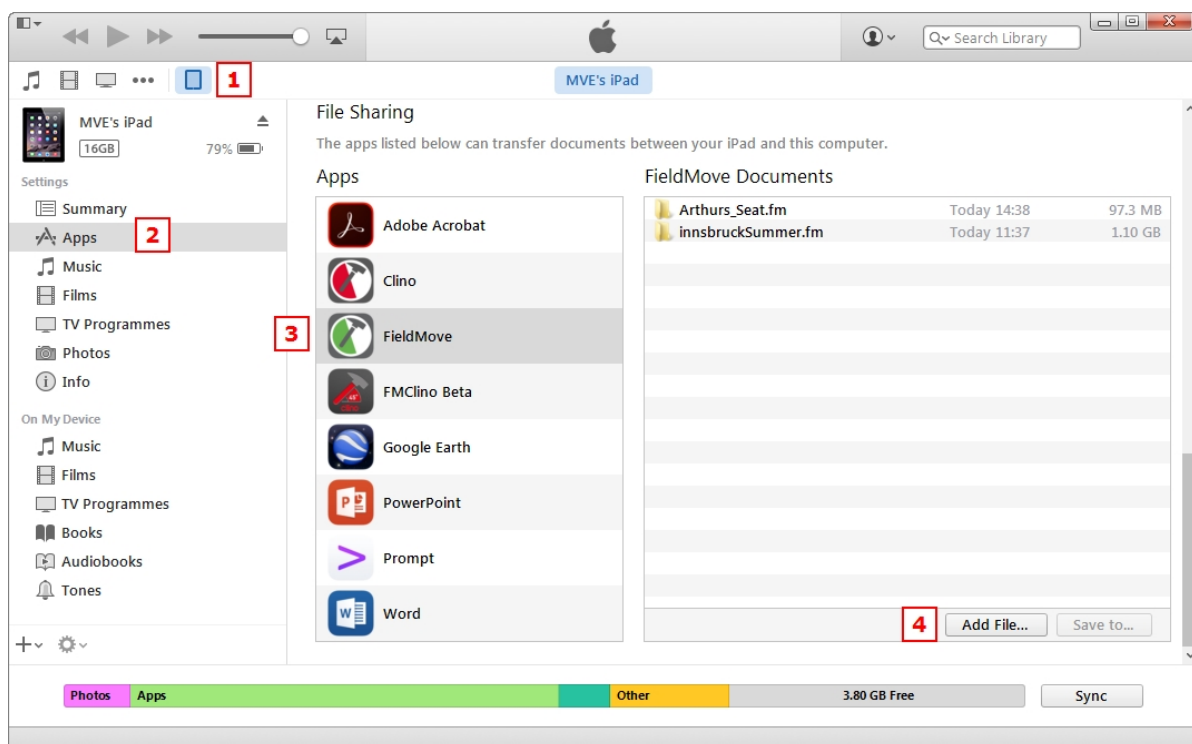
Search Library

1

MVE's iPad

MVE's iPad
16GB 79%

Settings
Summary
Apps 2
Music
Films
TV Programmes
Photos
Info

On My Device
Music
Films
TV Programmes
Books
Audiobooks
Tones

File Sharing

The apps listed below can transfer documents between your iPad and this computer.

Apps
Adobe Acrobat
Clino
3 FieldMove
FMClino Beta
Google Earth
PowerPoint
Prompt
Word

FieldMove Documents

| | | |
|---|---|---|
| Arthurs_Seat.fm | Today 14:38 | 97.3 MB |
| innsbruckSummer.fm | Today 11:37 | 1.10 GB |

4 Add File... Save to...

Photos Apps Other 3.80 GB Free Sync